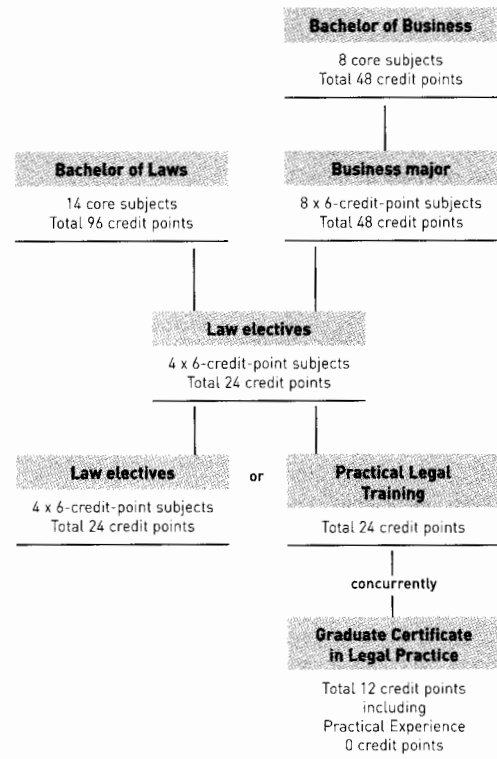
Bachelor of Business

8 core subjects
Total 48 credit points

Bachelor of Laws

14 core subjects
Total 96 credit points

Business major

8 x 6-credit-point subjects
Total 48 credit points

Law electives

4 x 6-credit-point subjects
Total 24 credit points

Law electives

4 x 6-credit-point subjects
Total 24 credit points

or

Practical Legal Training

Total 24 credit points

concurrently

Graduate Certificate in Legal Practice

Total 12 credit points
including
Practical Experience
0 credit points